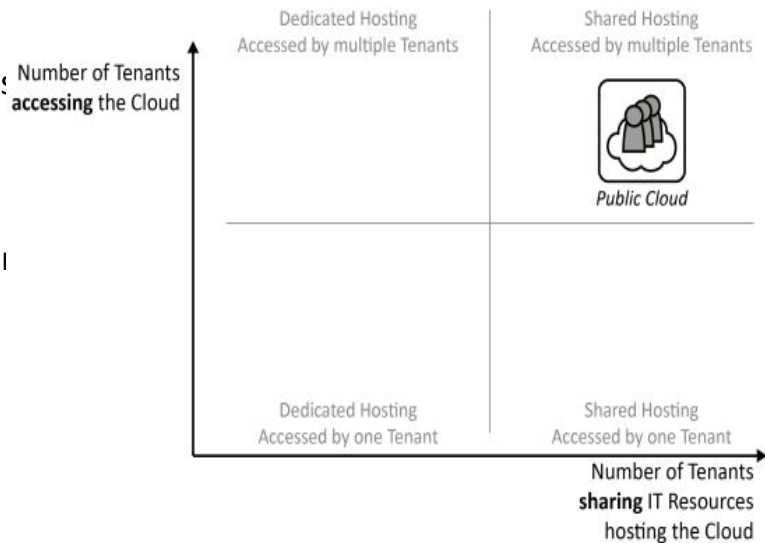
Dedicated Hosting
Accessed by multiple Tenants

Shared Hosting
Accessed by multiple Tenants

Number of Tenants **accessing** the Cloud

Public Cloud

Dedicated Hosting
Accessed by one Tenant

Shared Hosting
Accessed by one Tenant

Number of Tenants **sharing** IT Resources hosting the Cloud